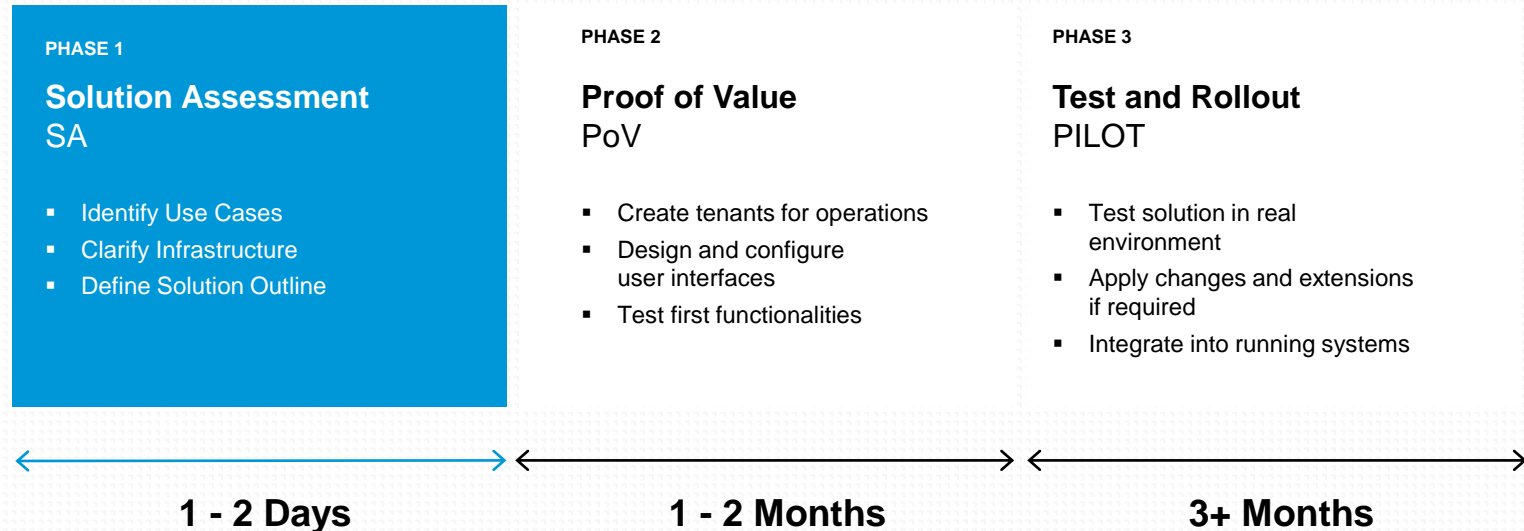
PHASE 1

Solution Assessment
SA

- Identify Use Cases
- Clarify Infrastructure
- Define Solution Outline

PHASE 2

Proof of Value
PoV

- Create tenants for operations
- Design and configure user interfaces
- Test first functionalities

PHASE 3

Test and Rollout
PILOT

- Test solution in real environment
- Apply changes and extensions if required
- Integrate into running systems

1 - 2 Days

1 - 2 Months

3+ Months